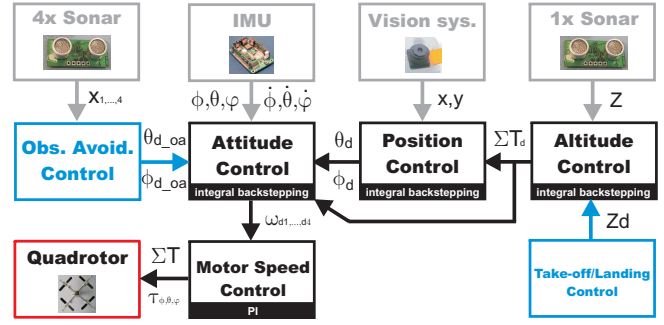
4x Sonar

IMU

Vision sys.

1x Sonar

$x_{1,...,4}$

$\phi,\theta,\varphi$

$\dot{\phi},\dot{\theta},\dot{\varphi}$

x,y

Z

Obs. Avoid. Control

$\theta_{d\_oa}$

$\phi_{d\_oa}$

Attitude Control

integral backstepping

$\theta_d$

$\phi_d$

Position Control

integral backstepping

$\Sigma T_d$

Altitude Control

integral backstepping

$\omega_{d1,...,d4}$

Zd

Quadrotor

$\Sigma T$

$\tau_{\phi,\theta,\varphi}$

Motor Speed Control

PI

Take-off/Landing Control